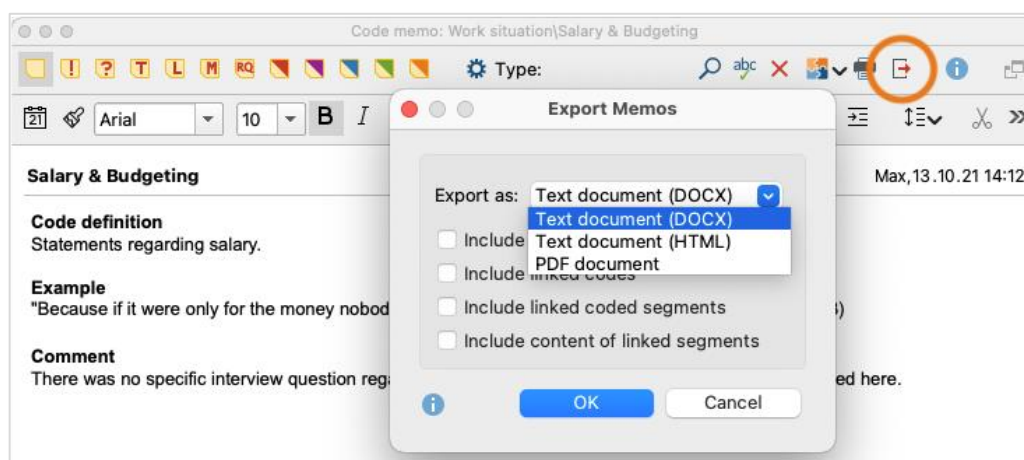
Code memo: Work situation\Salary & Budgeting

! ? T L M RQ

Type:

abc

Arial 10 B I

Export Memos

Salary & Budgeting

Max,13.10.21 14:12

Code definition
Statements regarding salary.

Example
"Because if it were only for the money nobod

Comment
There was no specific interview question reg

Export as: Text document (DOCX)

Text document (DOCX)
Text document (HTML)
PDF document

Include

Include linked codes

Include linked coded segments

Include content of linked segments

OK

Cancel

3)

ed here.